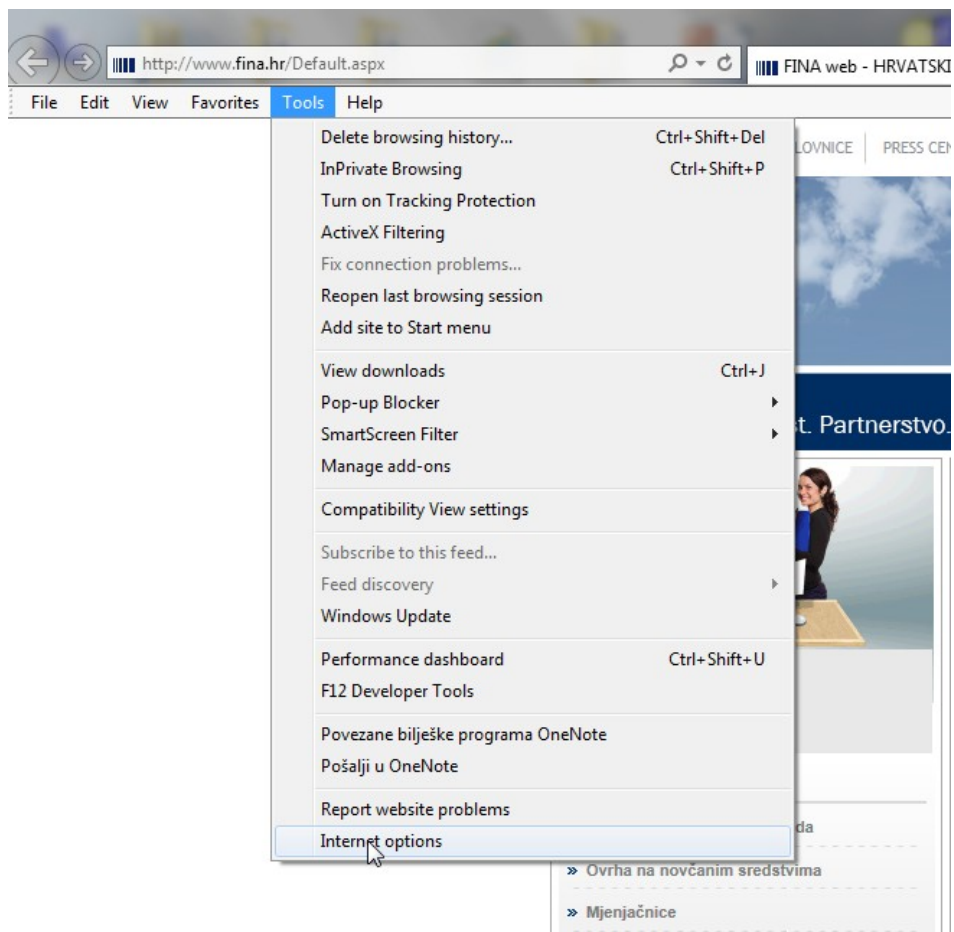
http://www.fina.hr/Default.aspx
FINA web - HRVATSKI

File Edit View Favorites Tools Help

Delete browsing history... Ctrl+Shift+Del
InPrivate Browsing Ctrl+Shift+P
Turn on Tracking Protection
ActiveX Filtering
Fix connection problems...
Reopen last browsing session
Add site to Start menu

View downloads Ctrl+J
Pop-up Blocker
SmartScreen Filter
Manage add-ons

Compatibility View settings

Subscribe to this feed...
Feed discovery
Windows Update

Performance dashboard Ctrl+Shift+U
F12 Developer Tools

Povezane bilješke programa OneNote
Pošalji u OneNote

Report website problems

Internet options

LOVNICE PRESS CEN

st. Partnerstvo.

da

» Ovrha na novčanim sredstvima

» Mjenjačnice